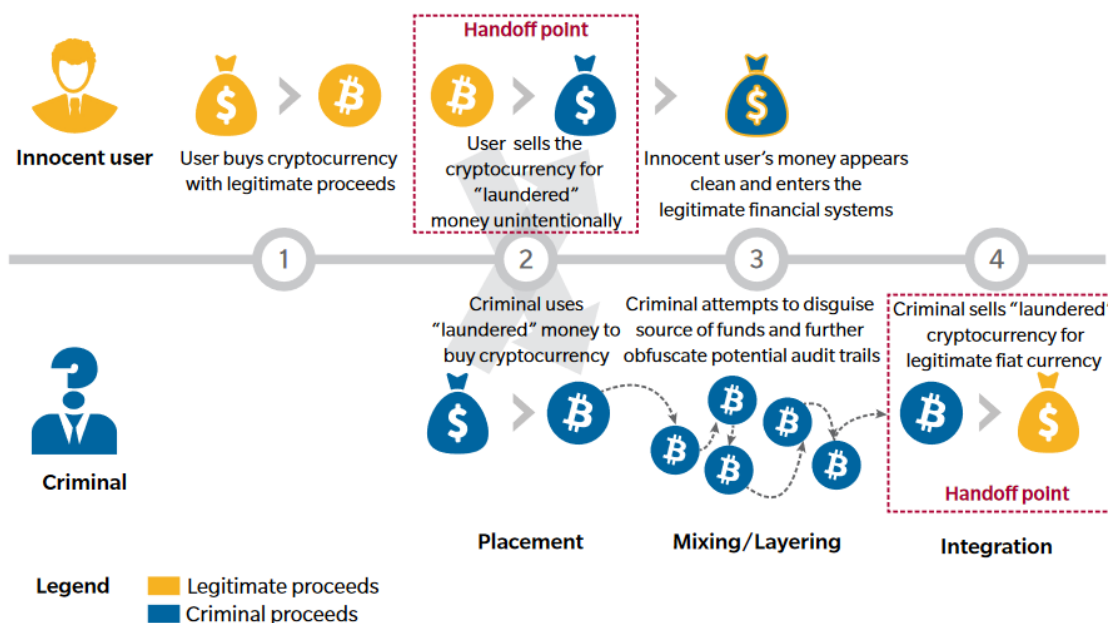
Innocent user

User buys cryptocurrency with legitimate proceeds

Handoff point

User sells the cryptocurrency for "laundered" money unintentionally

Innocent user's money appears clean and enters the legitimate financial systems

1

2

3

4

Criminal uses "laundered" money to buy cryptocurrency

Criminal attempts to disguise source of funds and further obfuscate potential audit trails

Criminal sells "laundered" cryptocurrency for legitimate fiat currency

Criminal

Handoff point

Placement

Mixing/Layering

Integration

Legend

Legitimate proceeds

Criminal proceeds